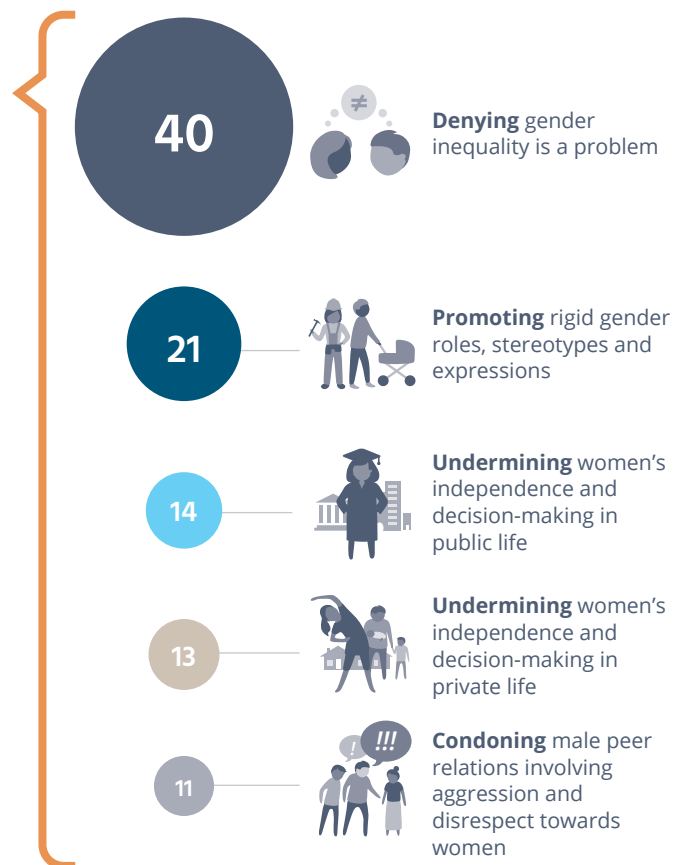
40

≠

**Denying** gender inequality is a problem

21

**Promoting** rigid gender roles, stereotypes and expressions

14

**Undermining** women's independence and decision-making in public life

13

**Undermining** women's independence and decision-making in private life

11

!

!!!

**Condoning** male peer relations involving aggression and disrespect towards women